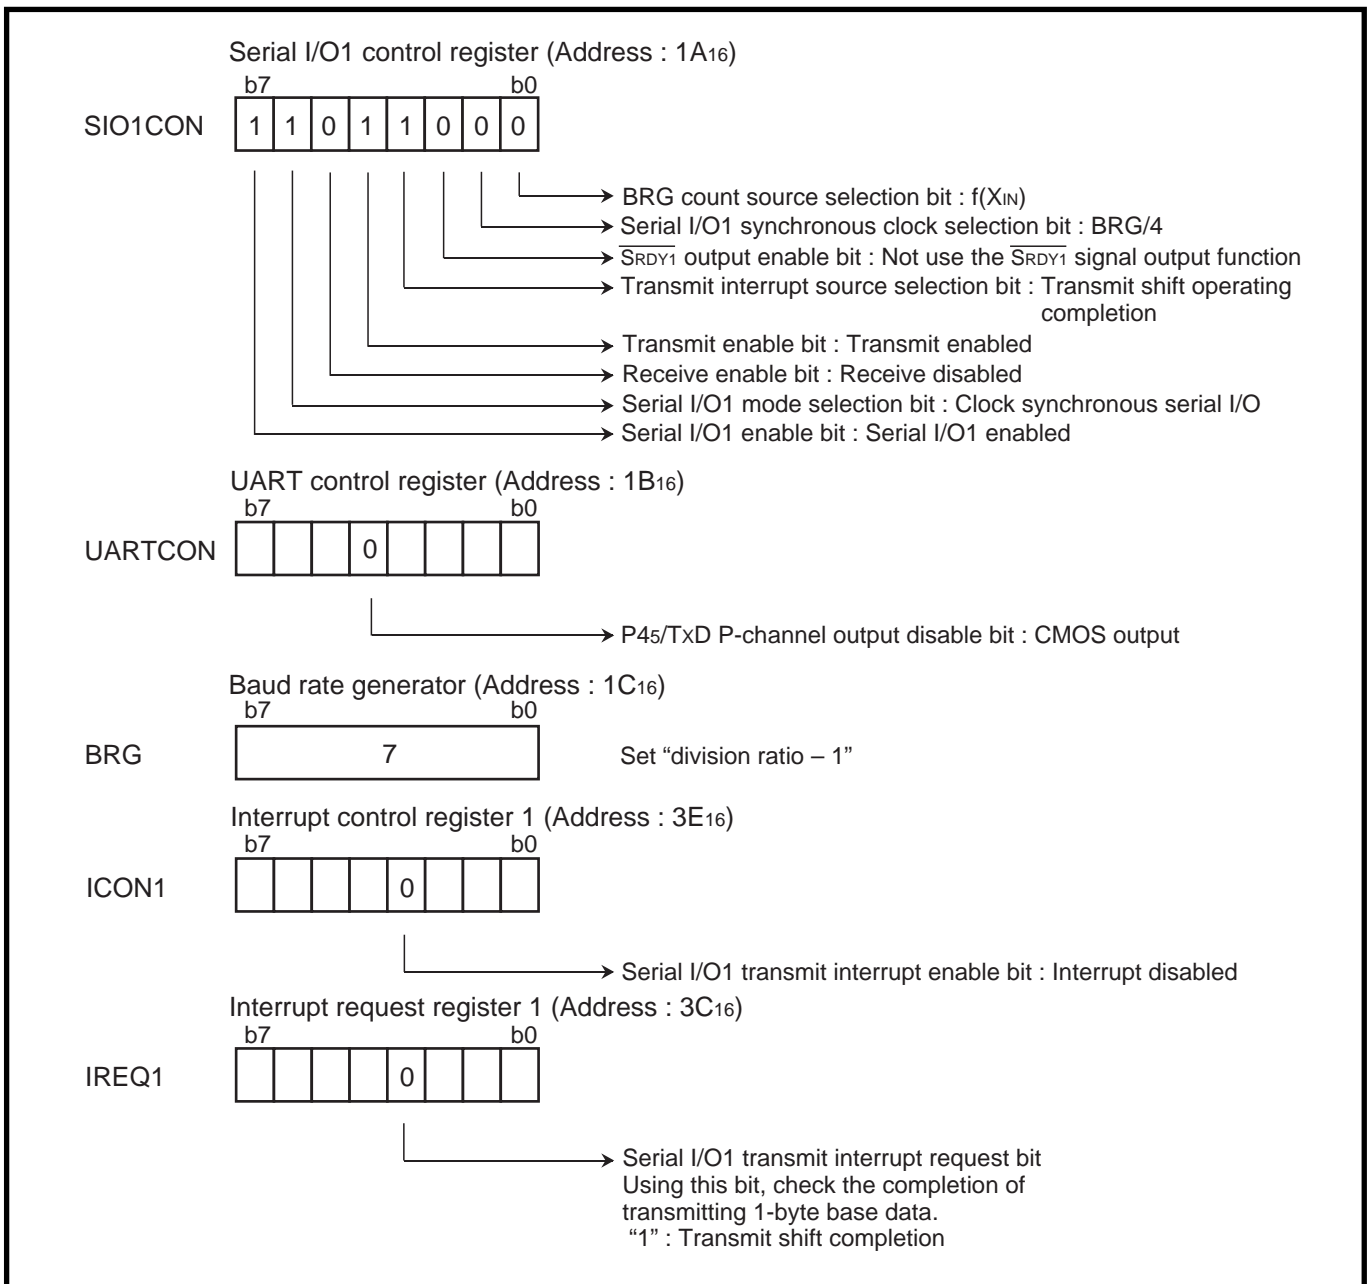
Serial I/O1 control register (Address : $1A_{16}$)
b7 b0
SIO1CON

| 1 | 1 | 0 | 1 | 1 | 0 | 0 | 0 |
|---|---|---|---|---|---|---|---|

BRG count source selection bit : $f(X_{IN})$
Serial I/O1 synchronous clock selection bit : BRG/4
$\overline{S_{RDY1}}$ output enable bit : Not use the $\overline{S_{RDY1}}$ signal output function
Transmit interrupt source selection bit : Transmit shift operating completion
Transmit enable bit : Transmit enabled
Receive enable bit : Receive disabled
Serial I/O1 mode selection bit : Clock synchronous serial I/O
Serial I/O1 enable bit : Serial I/O1 enabled

UART control register (Address : $1B_{16}$)
b7 b0
UARTCON

| | | | 0 | | | | |
|---|---|---|---|---|---|---|---|

$P4_5/T_XD$ P-channel output disable bit : CMOS output

Baud rate generator (Address : $1C_{16}$)
b7 b0
BRG 7 Set “division ratio – 1”

Interrupt control register 1 (Address : $3E_{16}$)
b7 b0
ICON1

| | | | | 0 | | | |
|---|---|---|---|---|---|---|---|

Serial I/O1 transmit interrupt enable bit : Interrupt disabled

Interrupt request register 1 (Address : $3C_{16}$)
b7 b0
IREQ1

| | | | | 0 | | | |
|---|---|---|---|---|---|---|---|

Serial I/O1 transmit interrupt request bit
Using this bit, check the completion of transmitting 1-byte base data.
“1” : Transmit shift completion